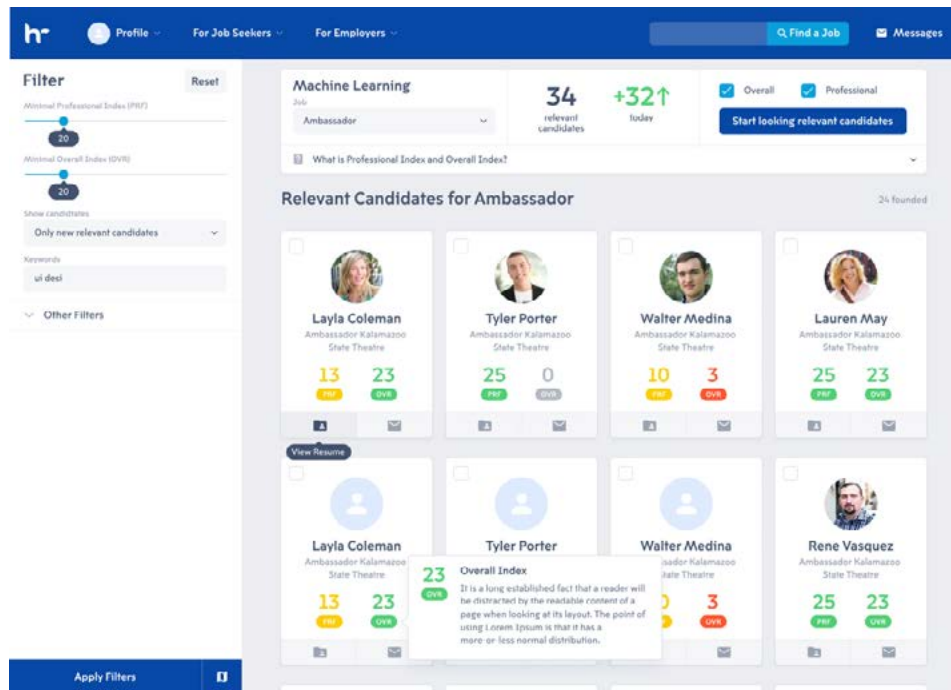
h Profile For Job Seekers For Employers Find a Job Messages

Filter Reset

Minimal Professional Index (PRF)

20

Minimal Overall Index (OVR)

20

Show candidates

Only new relevant candidates

Keywords

ui desi

Other Filters

Apply Filters

Machine Learning

Job

Ambassador

34 relevant candidates

+32↑ today

Overall Professional

Start looking relevant candidates

What is Professional Index and Overall Index?

Relevant Candidates for Ambassador

24 founded

Layla Coleman
Ambassador Kalamazoo State Theatre
13 PRF 23 OVR

Tyler Porter
Ambassador Kalamazoo State Theatre
25 PRF 0 OVR

Walter Medina
Ambassador Kalamazoo State Theatre
10 PRF 3 OVR

Lauren May
Ambassador Kalamazoo State Theatre
25 PRF 23 OVR

View Resume

Layla Coleman
Ambassador Kalamazoo State Theatre
13 PRF 23 OVR

Tyler Porter

Walter Medina
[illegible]tate Theatre
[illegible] 3 OVR

Rene Vasquez
Ambassador Kalamazoo State Theatre
25 PRF 23 OVR

23 OVR
Overall Index
It is a long established fact that a reader will be distracted by the readable content of a page when looking at its layout. The point of using Lorem Ipsum is that it has a more-or-less normal distribution.